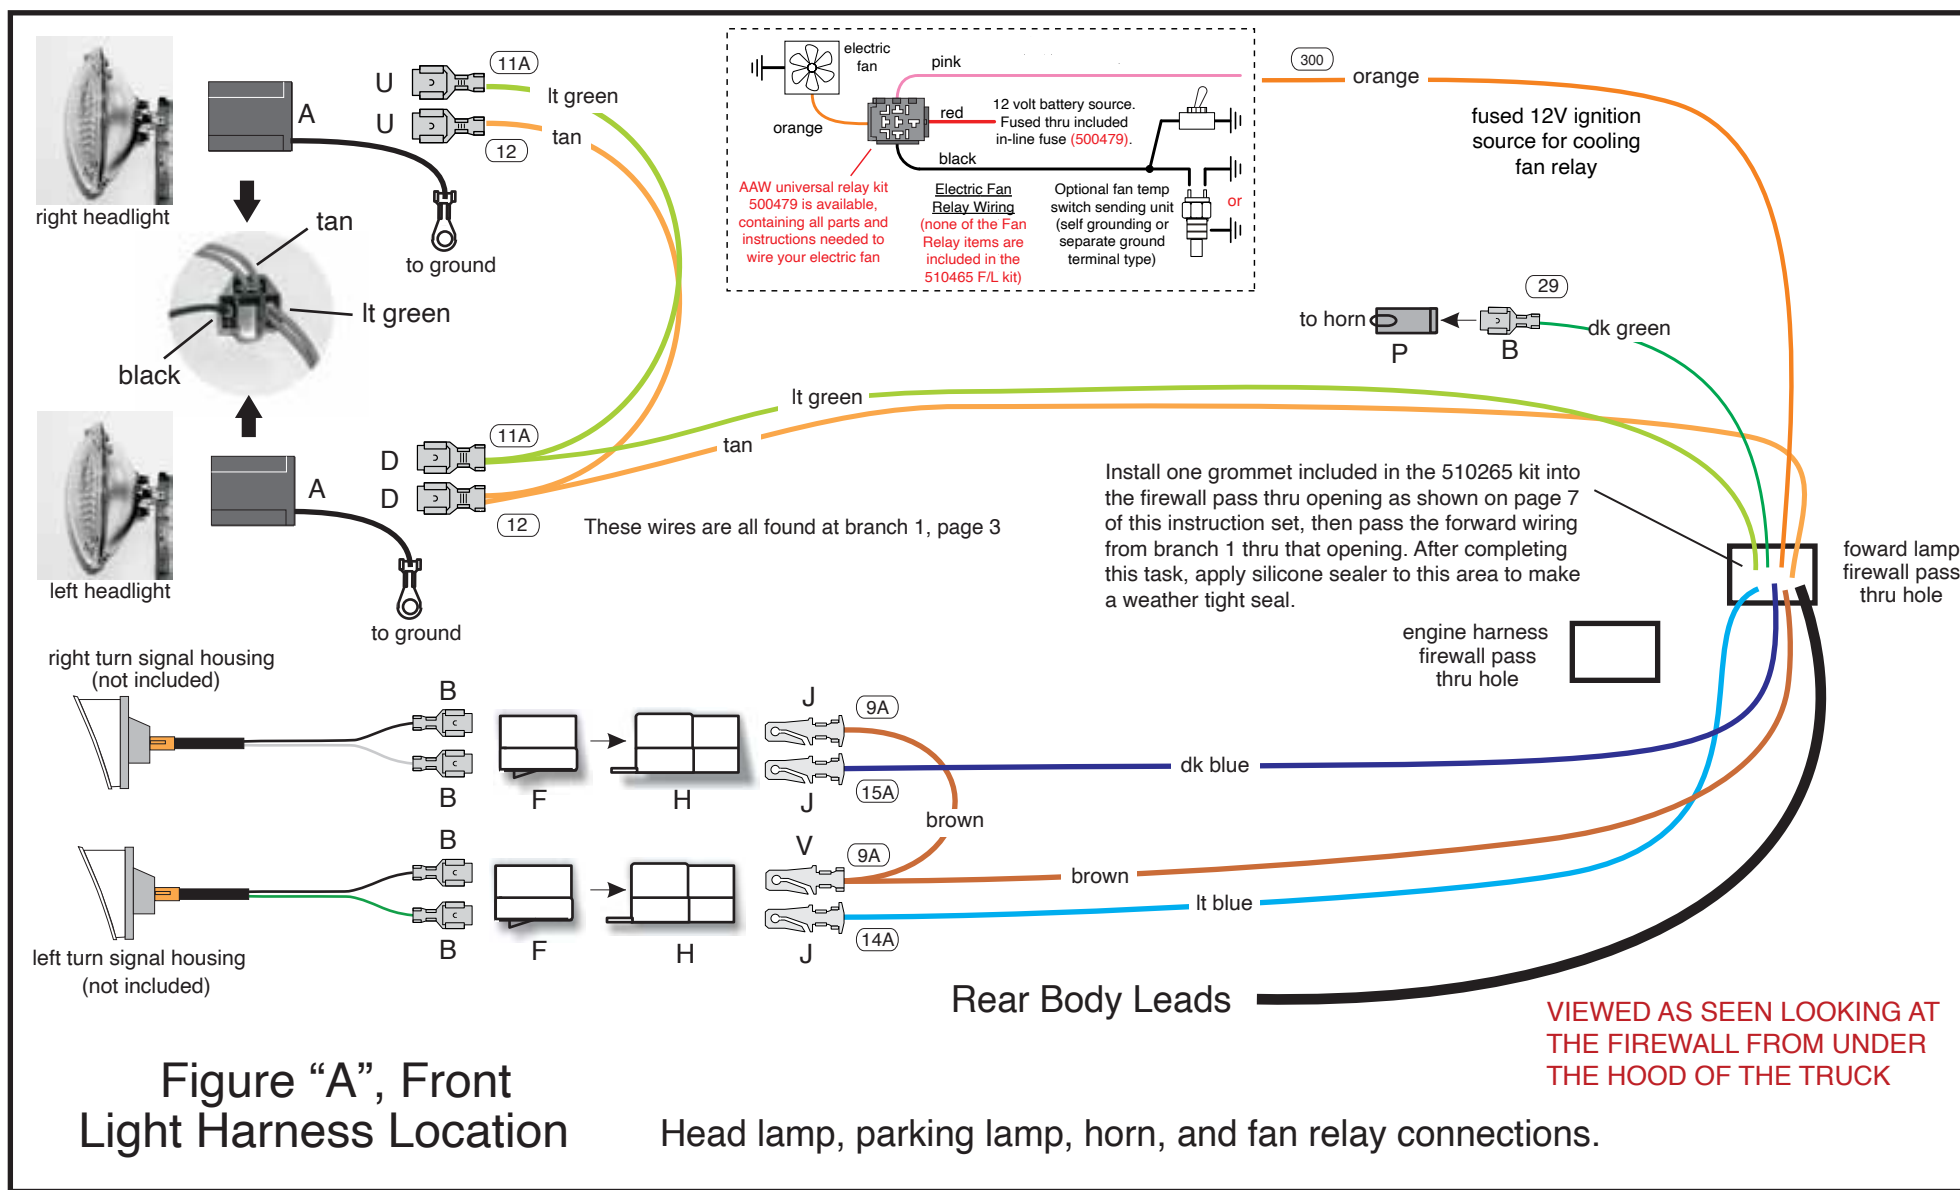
right headlight

A

U
U
11A
lt green
12
tan
to ground

tan
lt green
black

left headlight

A

D
D
11A
12
to ground

lt green
tan

These wires are all found at branch 1, page 3

electric fan
pink
orange
red
12 volt battery source. Fused thru included in-line fuse (500479).
black
AAW universal relay kit 500479 is available, containing all parts and instructions needed to wire your electric fan
Electric Fan Relay Wiring
(none of the Fan Relay items are included in the 510465 F/L kit)
Optional fan temp switch sending unit (self grounding or separate ground terminal type)
or

300
orange
fused 12V ignition source for cooling fan relay

to horn
P
29
B
dk green

Install one grommet included in the 510265 kit into the firewall pass thru opening as shown on page 7 of this instruction set, then pass the forward wiring from branch 1 thru that opening. After completing this task, apply silicone sealer to this area to make a weather tight seal.

foward lamp firewall pass thru hole

engine harness firewall pass thru hole

right turn signal housing (not included)
B
B
F
H
J
9A
J
15A
dk blue
brown

left turn signal housing (not included)
B
B
F
H
V
9A
J
14A
brown
lt blue

Rear Body Leads

VIEWED AS SEEN LOOKING AT THE FIREWALL FROM UNDER THE HOOD OF THE TRUCK

Figure “A”, Front Light Harness Location

Head lamp, parking lamp, horn, and fan relay connections.